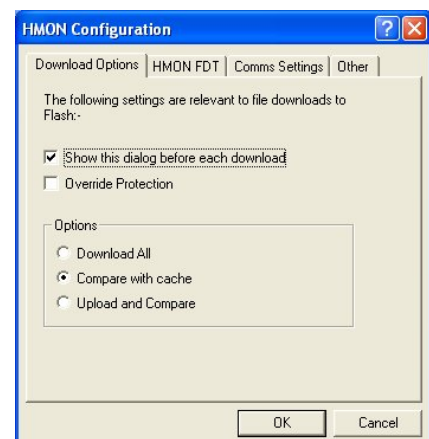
HMON Configuration

Download Options | HMON FDT | Comms Settings | Other

The following settings are relevant to file downloads to Flash:-

Show this dialog before each download

Override Protection

Options

Download All

Compare with cache

Upload and Compare

OK

Cancel